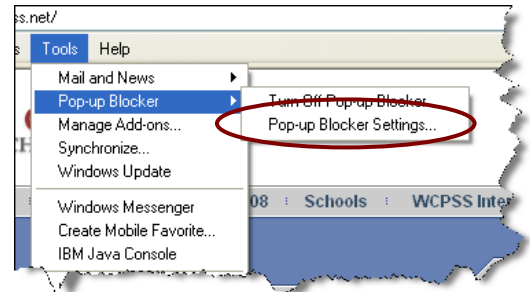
ss.net/

s Tools Help

Mail and News
Pop-up Blocker
Manage Add-ons...
Synchronize...
Windows Update
Windows Messenger
Create Mobile Favorite...
IBM Java Console

Turn Off Pop-up Blocker
Pop-up Blocker Settings...

08 Schools WCPSS Inter